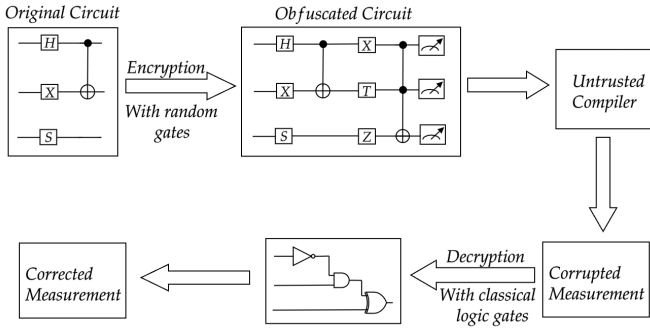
Original Circuit

H

X

S

Encryption

With random gates

Obfuscated Circuit

H

X

S

X

T

Z

Untrusted Compiler

Corrupted Measurement

Decryption

With classical logic gates

Corrected Measurement